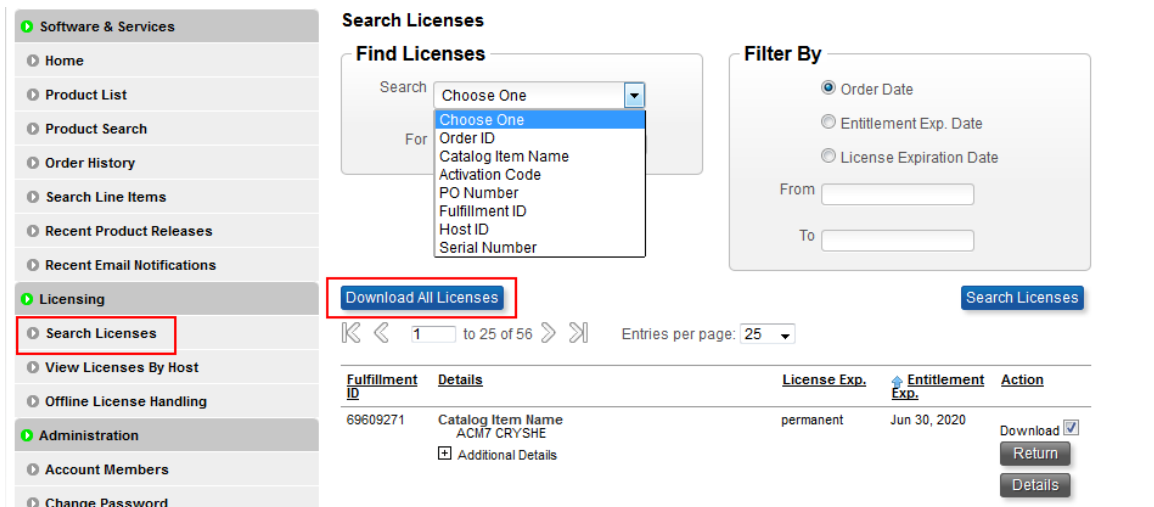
Software & Services
Home
Product List
Product Search
Order History
Search Line Items
Recent Product Releases
Recent Email Notifications
Licensing
Search Licenses
View Licenses By Host
Offline License Handling
Administration
Account Members
Change Password

Search Licenses

Find Licenses
Search Choose One
For
Choose One
Order ID
Catalog Item Name
Activation Code
PO Number
Fulfillment ID
Host ID
Serial Number

Filter By
Order Date
Entitlement Exp. Date
License Expiration Date
From
To

Download All Licenses
Search Licenses

1 to 25 of 56
Entries per page: 25

| Fulfillment ID | Details | License Exp. | Entitlement Exp. | Action |
|---|---|---|---|---|
| 69609271 | Catalog Item Name ACM7 CRYSHE + Additional Details | permanent | Jun 30, 2020 | Download Return Details |